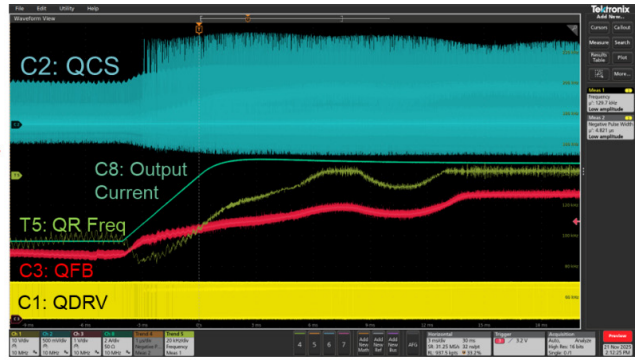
File Edit Utility Help

Waveform View

Tektronix
Add New...

Cursors Callout
Measure Search
Results Table Plot
More...

C2: QCS

C8: Output Current

T5: QR Freq

C3: QFB

C1: QDRV

Meas 1
Frequency
μ': 129.7 kHz
Low amplitude

Meas 2
Negative Pulse Width
μ': 4.821 μs
Low amplitude

Ch 1
Ch 2
Ch 3
Ch 8
Trend 5

Horizontal
Trigger
Acquisition
Analyze

Preview

21 Nov 2023
2:12:25 PM